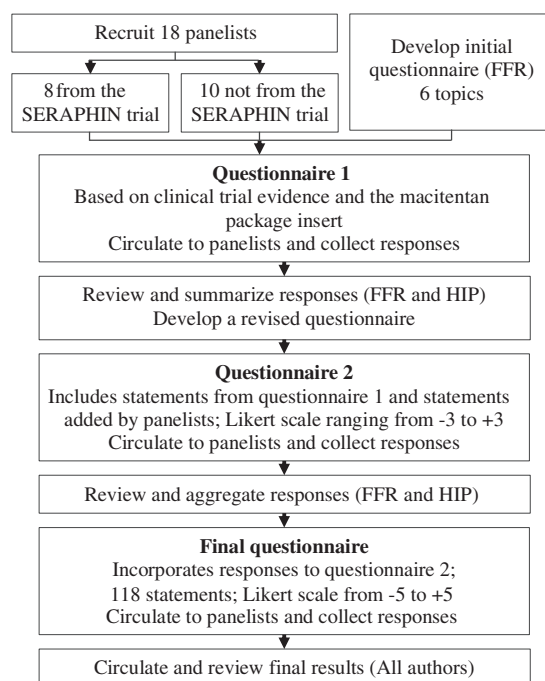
Recruit 18 panelists

8 from the SERAPHIN trial

10 not from the SERAPHIN trial

Develop initial questionnaire (FFR) 6 topics

**Questionnaire 1**
Based on clinical trial evidence and the macitentan package insert
Circulate to panelists and collect responses

Review and summarize responses (FFR and HIP)
Develop a revised questionnaire

**Questionnaire 2**
Includes statements from questionnaire 1 and statements added by panelists; Likert scale ranging from -3 to +3
Circulate to panelists and collect responses

Review and aggregate responses (FFR and HIP)

**Final questionnaire**
Incorporates responses to questionnaire 2; 118 statements; Likert scale from -5 to +5
Circulate to panelists and collect responses

Circulate and review final results (All authors)